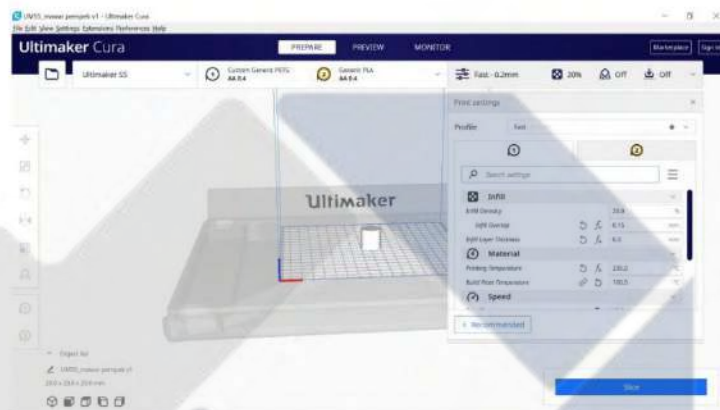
UM3S_mawar pempek v1 - Ultimaker Cura
File Edit View Settings Extensions Preferences Help

Ultimaker Cura

PREPARE PREVIEW MONITOR

Marketplace Sign in

Ultimaker S5

1 Custom Generic PETG AA 0.4

2 Generic PLA AA 0.4

Fast - 0.2mm 20% Off Off

Print settings

Profile Fast

1 2

Search settings

Infill

Infill Density 20.0 %

Infill Overlap 0.15 mm

Infill Layer Thickness 0.0 mm

Material

Printing Temperature 230.0

Build Plate Temperature 105.0

Speed

< Recommended

Ultimaker

Object list

UM3S_mawar pempek v1

20.0 x 20.0 x 20.0 mm

Slice